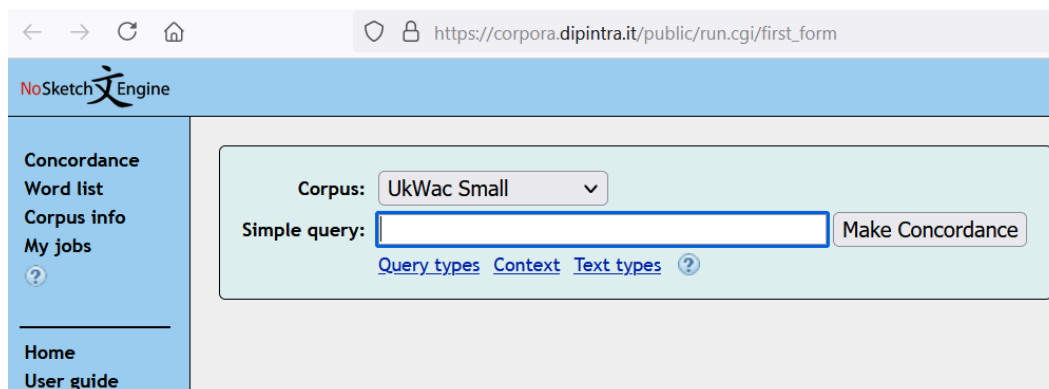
https://corpora.dipintra.it/public/run.cgi/first_form

NoSketch文Engine

Concordance
Word list
Corpus info
My jobs
?

Home
User guide

Corpus: UkWac Small
Simple query: Make Concordance
Query types Context Text types ?